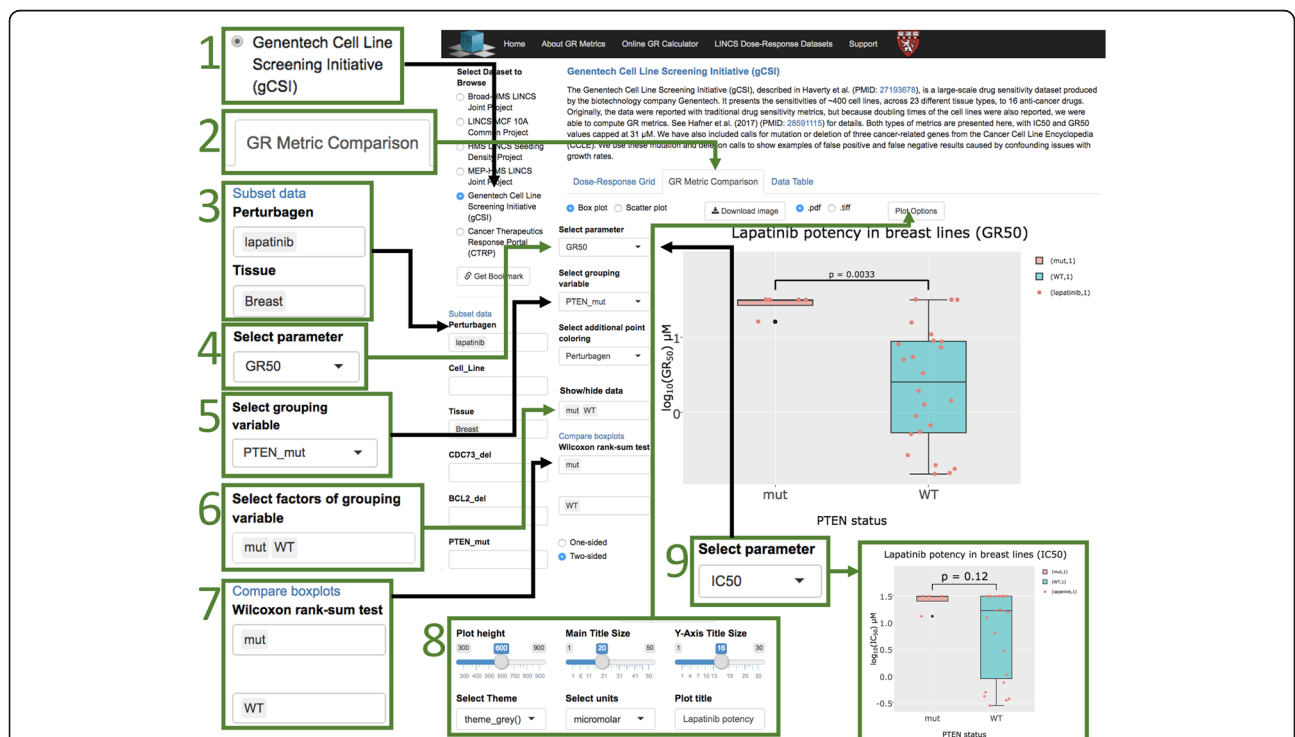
1 Genentech Cell Line Screening Initiative (gCSI)

2 GR Metric Comparison

3 Subset data
Perturbagen
lapatinib
Tissue
Breast

4 Select parameter
GR50

5 Select grouping variable
PTEN_mut

6 Select factors of grouping variable
mut WT

7 Compare boxplots
Wilcoxon rank-sum test
mut
WT

Home About GR Metrics Online GR Calculator LINCS Dose-Response Datasets Support

Select Dataset to Browse
Broad-HMS LINCS Joint Project
LINCS MCF 10A Common Project
HMS LINCS Seeding Density Project
MEP-HMS LINCS Joint Project
Genentech Cell Line Screening Initiative (gCSI)
Cancer Therapeutics Response Portal (CTRP)
Get Bookmark

Genentech Cell Line Screening Initiative (gCSI)

The Genentech Cell Line Screening Initiative (gCSI), described in Haverty et al. (PMID: 27193678), is a large-scale drug sensitivity dataset produced by the biotechnology company Genentech. It presents the sensitivities of ~400 cell lines, across 23 different tissue types, to 16 anti-cancer drugs. Originally, the data were reported with traditional drug sensitivity metrics, but because doubling times of the cell lines were also reported, we were able to compute GR metrics. See Hafner et al. (2017) (PMID: 28591115) for details. Both types of metrics are presented here, with IC50 and GR50 values capped at 31 μM. We have also included calls for mutation or deletion of three cancer-related genes from the Cancer Cell Line Encyclopedia (CCLE). We use these mutation and deletion calls to show examples of false positive and false negative results caused by confounding issues with growth rates.

Dose-Response Grid GR Metric Comparison Data Table

Box plot Scatter plot Download image .pdf .tiff Plot Options

Subset data
Perturbagen
lapatinib
Cell_Line
Tissue
Breast
CDC73_del
BCL2_del
PTEN_mut

Select parameter
GR50
Select grouping variable
PTEN_mut
Select additional point coloring
Perturbagen
Show/hide data
mut WT
Compare boxplots
Wilcoxon rank-sum test
mut
WT
One-sided
Two-sided

Lapatinib potency in breast lines (GR50)
p = 0.0033
$\log_{10}(GR_{50})$ μM
1
0
mut WT
PTEN status
(mut,1)
(WT,1)
(lapatinib,1)

9 Select parameter
IC50

Lapatinib potency in breast lines (IC50)
p = 0.12
$\log_{10}(IC_{50})$ μM
1.5
1.0
0.5
0.0
-0.5
mut WT
PTEN status
(mut,1)
(WT,1)
(lapatinib,1)

8 Plot height
300 600 900
300 400 500 600 700 800 900
Main Title Size
1 20 50
1 6 11 21 31 41 50
Y-Axis Title Size
1 16 30
1 4 7 10 13 19 25 30
Select Theme
theme_grey()
Select units
micromolar
Plot title
Lapatinib potency